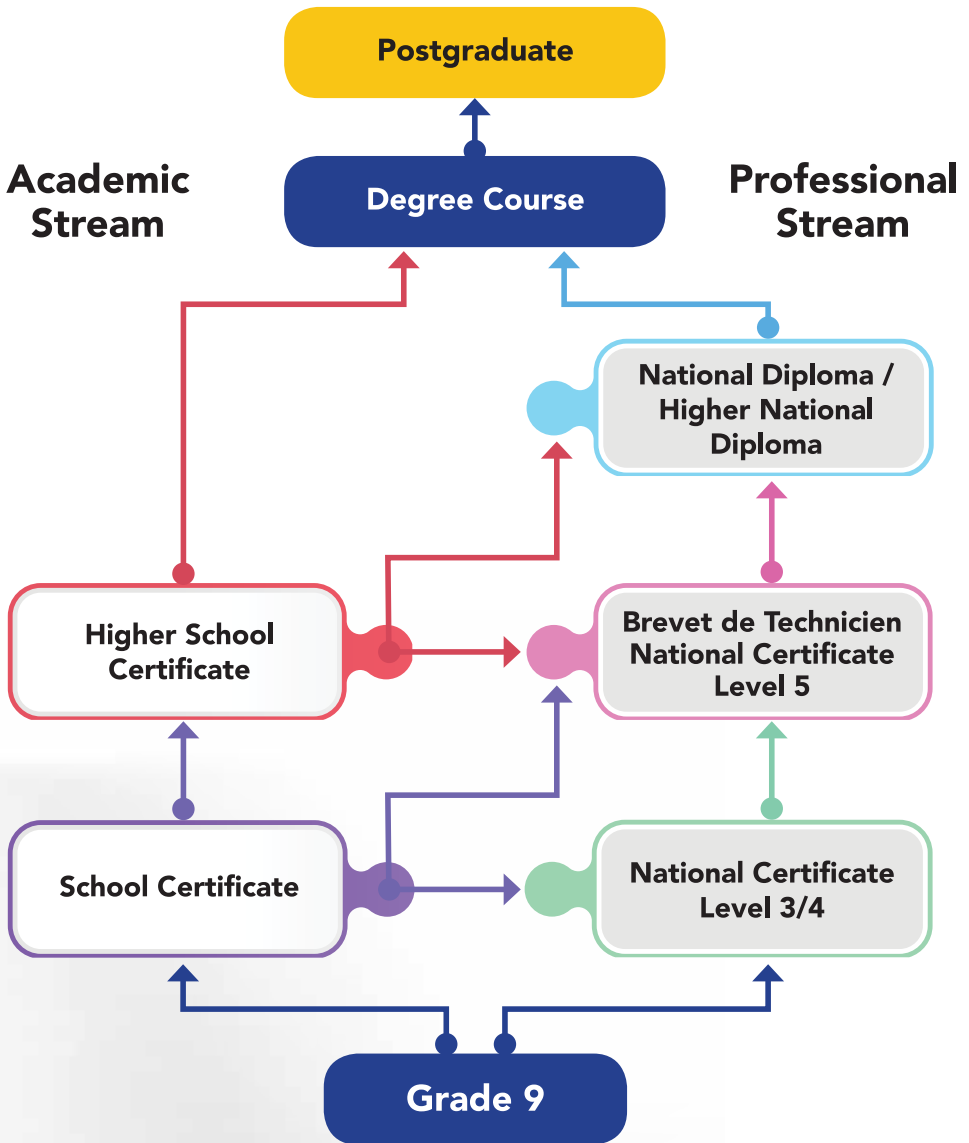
Postgraduate

Academic Stream

Degree Course

Professional Stream

National Diploma / Higher National Diploma

Higher School Certificate

Brevet de Technicien National Certificate Level 5

School Certificate

National Certificate Level 3/4

Grade 9